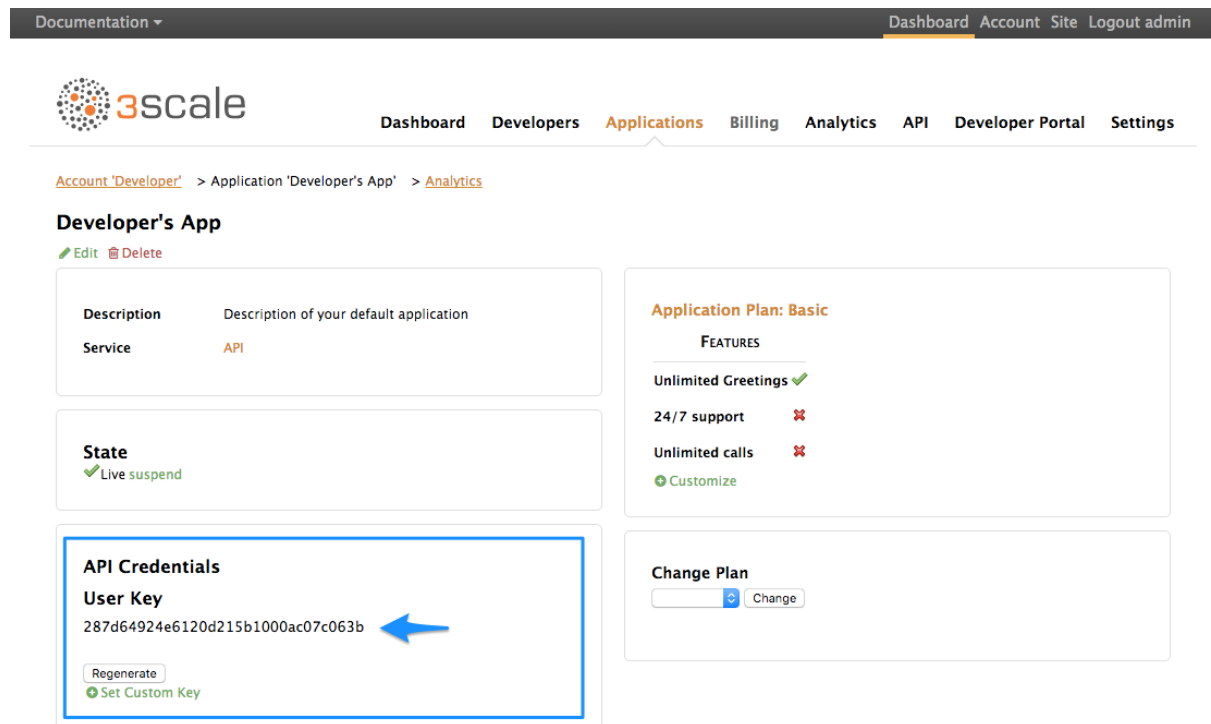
Documentation ▾

Dashboard Account Site Logout admin

3scale

Dashboard Developers Applications Billing Analytics API Developer Portal Settings

Account 'Developer' > Application 'Developer's App' > Analytics

Developer's App

Edit Delete

Description Description of your default application

Service API

State

Live suspend

API Credentials

User Key

287d64924e6120d215b1000ac07c063b

Regenerate

Set Custom Key

Application Plan: Basic

FEATURES

Unlimited Greetings

24/7 support

Unlimited calls

Customize

Change Plan

Change